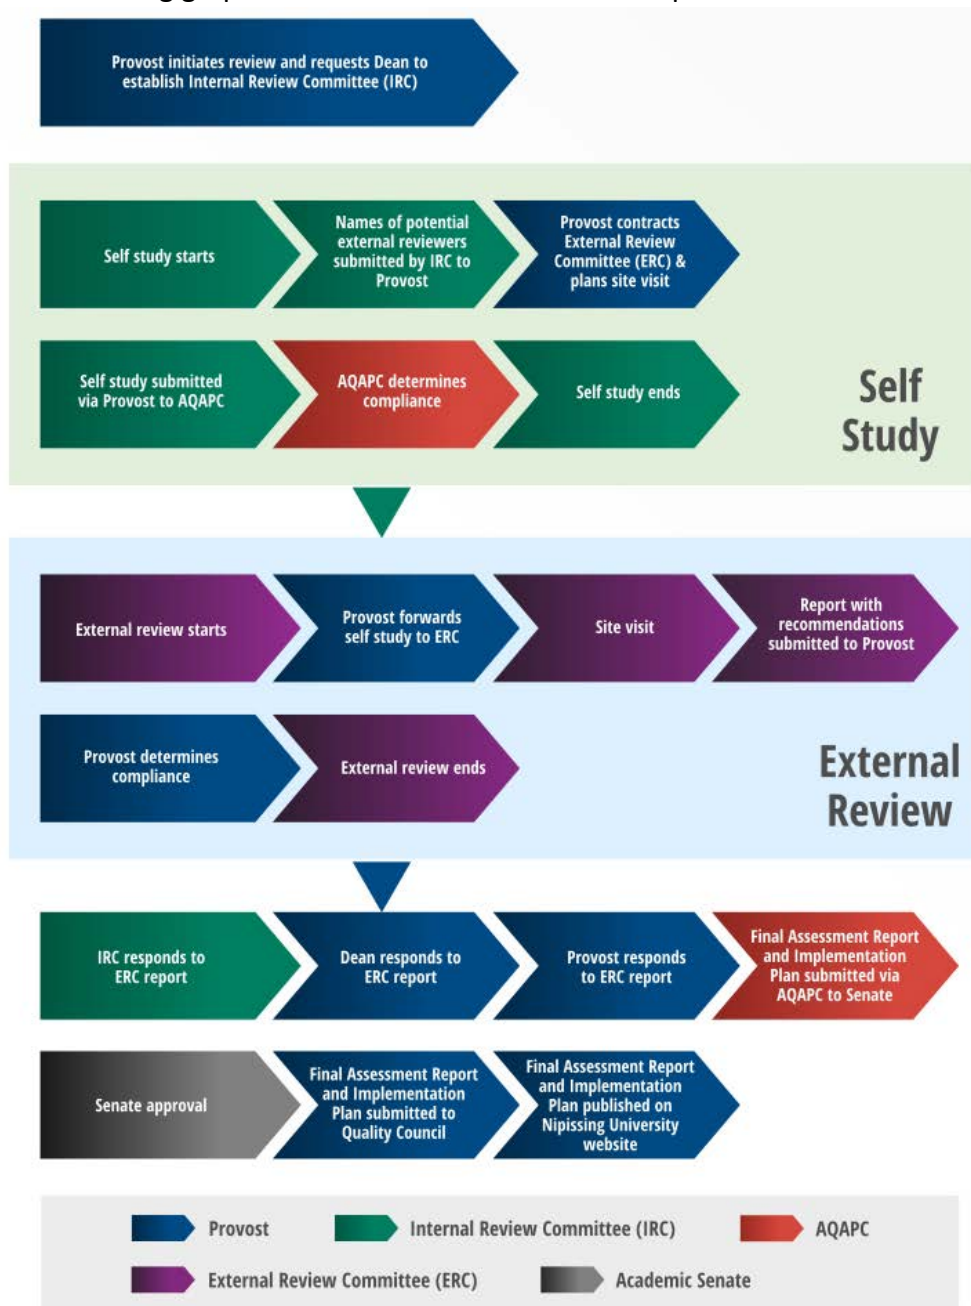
Provost initiates review and requests Dean to establish Internal Review Committee (IRC)

Self study starts

Names of potential external reviewers submitted by IRC to Provost

Provost contracts External Review Committee (ERC) & plans site visit

Self study submitted via Provost to AQAPC

AQAPC determines compliance

Self study ends

Self Study

External review starts

Provost forwards self study to ERC

Site visit

Report with recommendations submitted to Provost

Provost determines compliance

External review ends

External Review

IRC responds to ERC report

Dean responds to ERC report

Provost responds to ERC report

Final Assessment Report and Implementation Plan submitted via AQAPC to Senate

Senate approval

Final Assessment Report and Implementation Plan submitted to Quality Council

Final Assessment Report and Implementation Plan published on Nipissing University website

Provost

Internal Review Committee (IRC)

AQAPC

External Review Committee (ERC)

Academic Senate